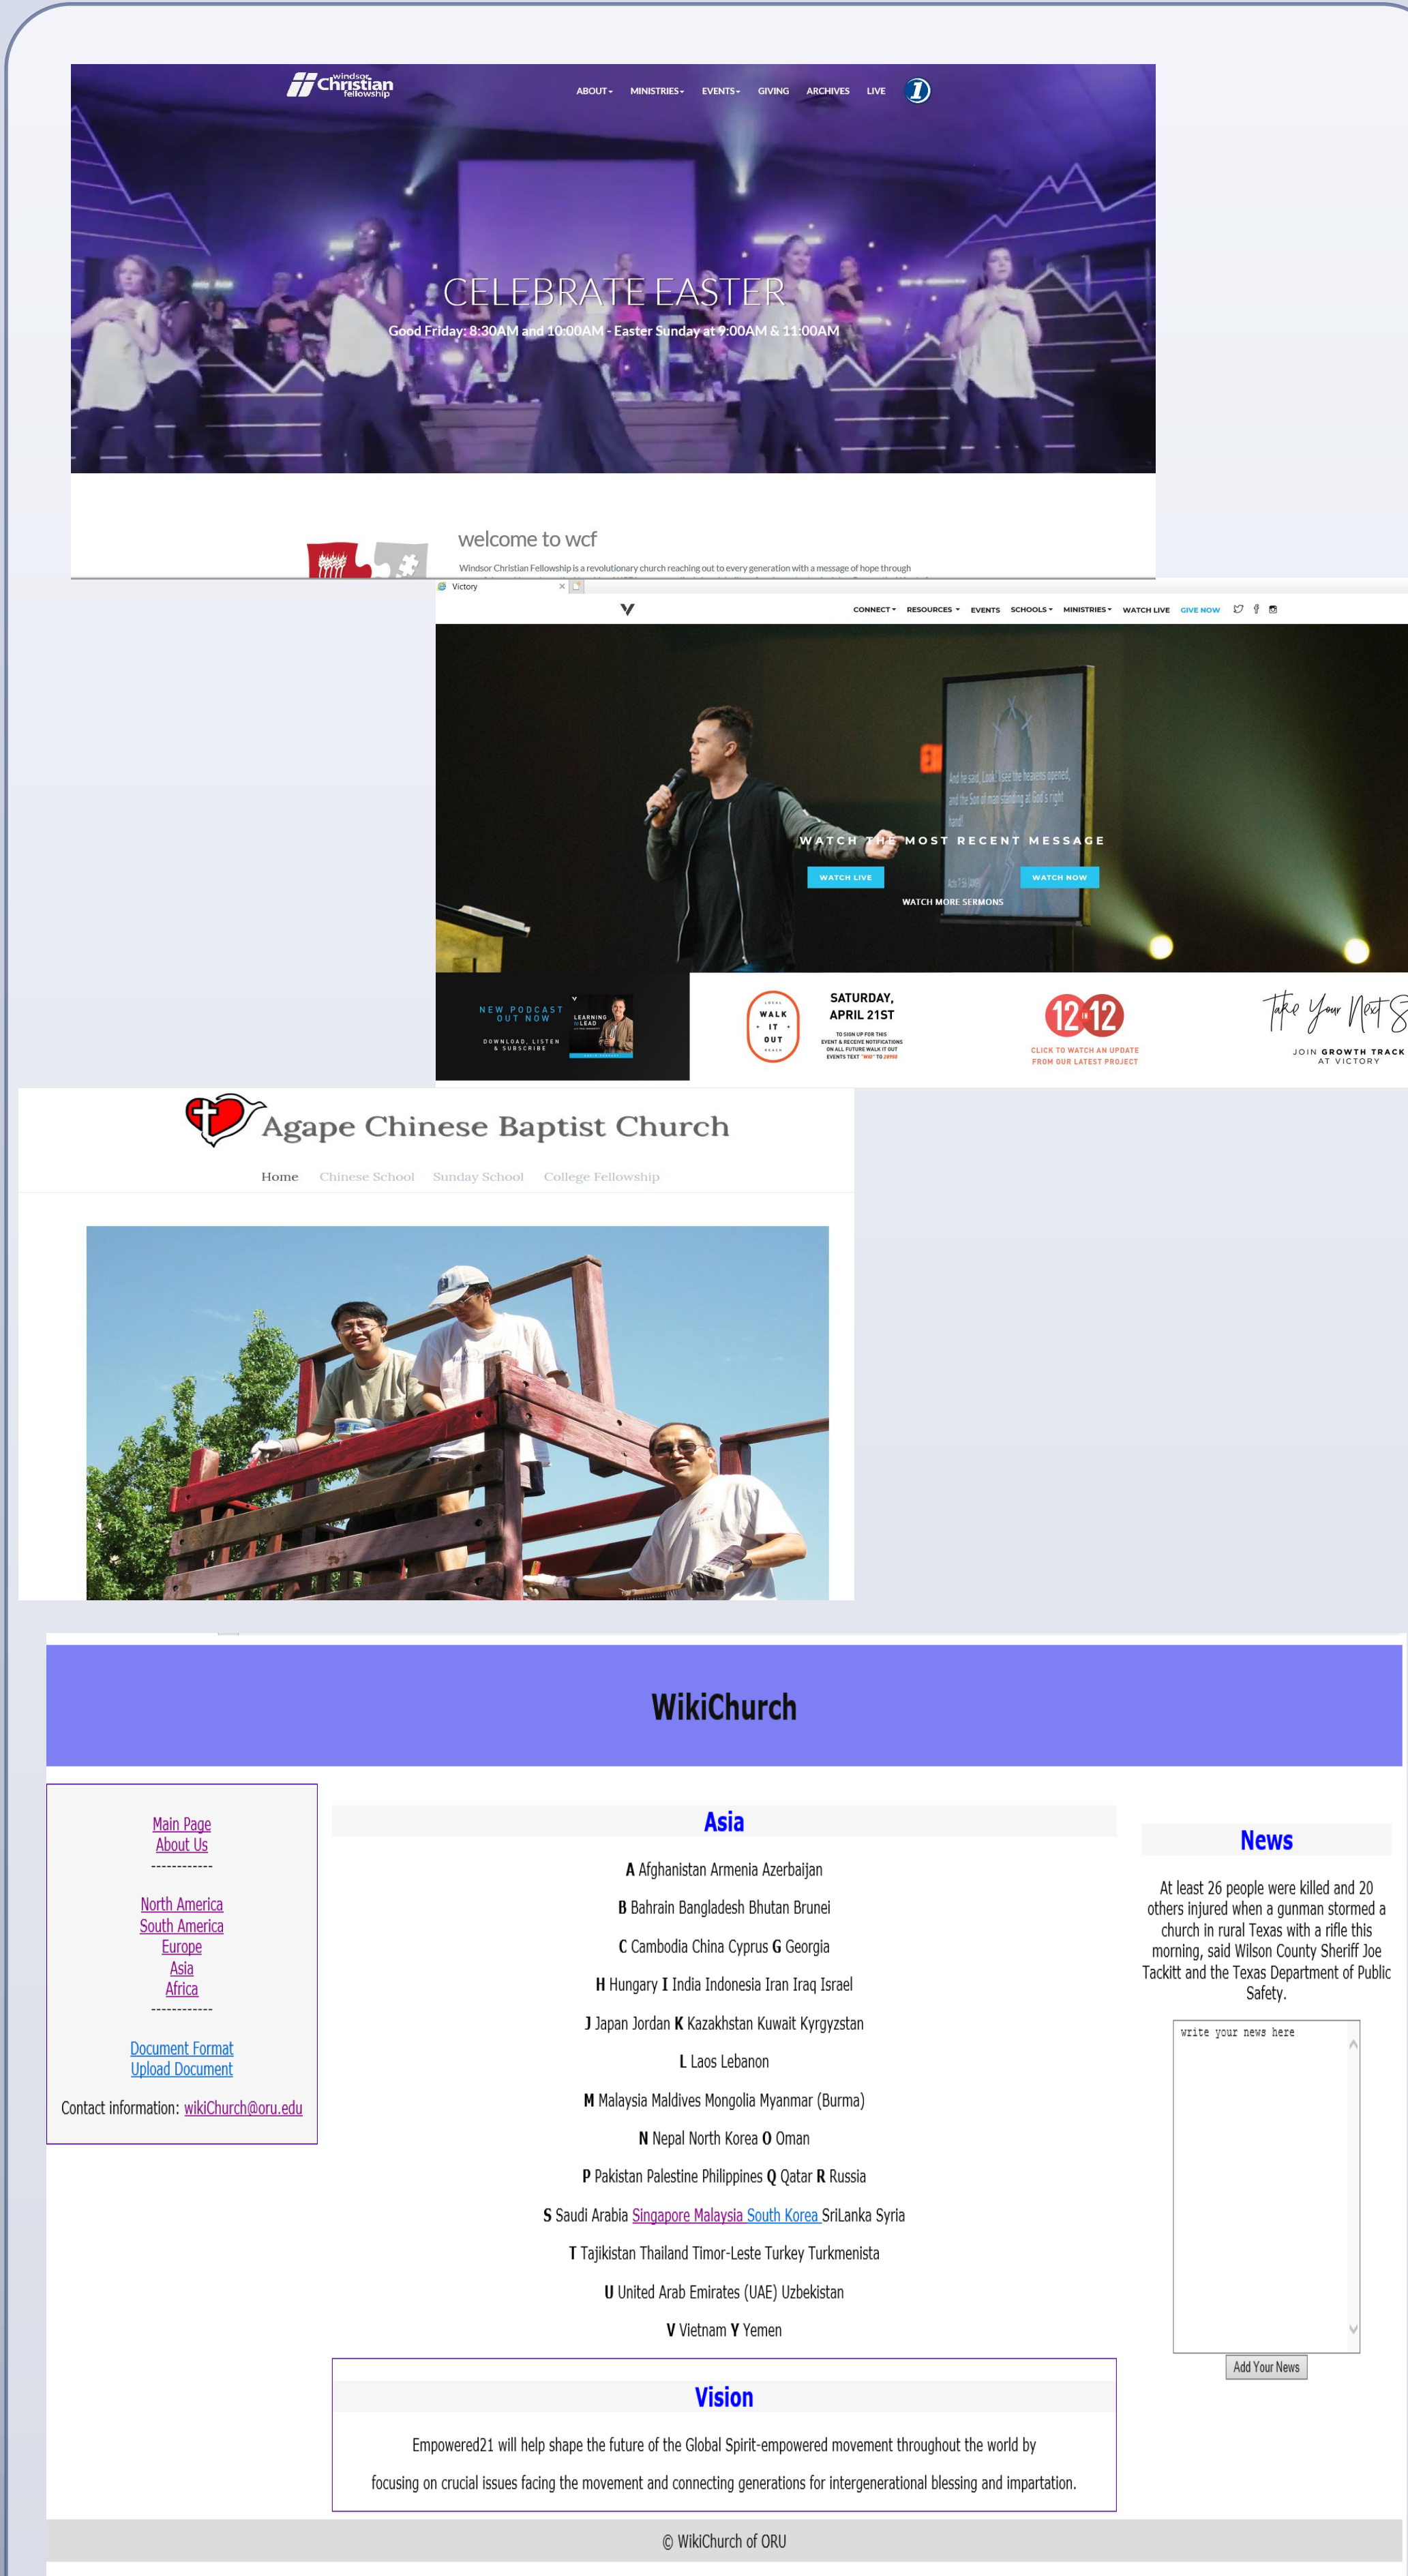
windsor Christian fellowship

ABOUT ▾ MINISTRIES ▾ EVENTS ▾ GIVING ARCHIVES LIVE

CELEBRATE EASTER

Good Friday: 8:30AM and 10:00AM - Easter Sunday at 9:00AM & 11:00AM

welcome to wcf

Windsor Christian Fellowship is a revolutionary church reaching out to every generation with a message of hope through

Victory

CONNECT ▾ RESOURCES ▾ EVENTS SCHOOLS ▾ MINISTRIES ▾ WATCH LIVE GIVE NOW

And he said, Look! I see the heavens opened, and the Son of man standing at God's right hand!

WATCH THE MOST RECENT MESSAGE

WATCH LIVE WATCH NOW

WATCH MORE SERMONS

NEW PODCAST OUT NOW

DOWNLOAD, LISTEN & SUBSCRIBE

LEARNING TO LEAD

WALK IT OUT

SATURDAY, APRIL 21ST

TO SIGN UP FOR THIS EVENT & RECEIVE NOTIFICATIONS ON ALL FUTURE WALK IT OUT EVENTS TEXT "WIO" TO 28950

12 12

CLICK TO WATCH AN UPDATE FROM OUR LATEST PROJECT

Take Your Next S

JOIN GROWTH TRACK AT VICTORY

Agape Chinese Baptist Church

Home Chinese School Sunday School College Fellowship

WikiChurch

Main Page
About Us
------------

North America
South America
Europe
Asia
Africa
------------

Document Format
Upload Document

Contact information: wikiChurch@oru.edu

Asia

A Afghanistan Armenia Azerbaijan

B Bahrain Bangladesh Bhutan Brunei

C Cambodia China Cyprus G Georgia

H Hungary I India Indonesia Iran Iraq Israel

J Japan Jordan K Kazakhstan Kuwait Kyrgyzstan

L Laos Lebanon

M Malaysia Maldives Mongolia Myanmar (Burma)

N Nepal North Korea O Oman

P Pakistan Palestine Philippines Q Qatar R Russia

S Saudi Arabia Singapore Malaysia South Korea SriLanka Syria

T Tajikistan Thailand Timor-Leste Turkey Turkmenista

U United Arab Emirates (UAE) Uzbekistan

V Vietnam Y Yemen

Vision

Empowered21 will help shape the future of the Global Spirit-empowered movement throughout the world by focusing on crucial issues facing the movement and connecting generations for intergenerational blessing and impartation.

News

At least 26 people were killed and 20 others injured when a gunman stormed a church in rural Texas with a rifle this morning, said Wilson County Sheriff Joe Tackitt and the Texas Department of Public Safety.

write your news here

Add Your News

© WikiChurch of ORU